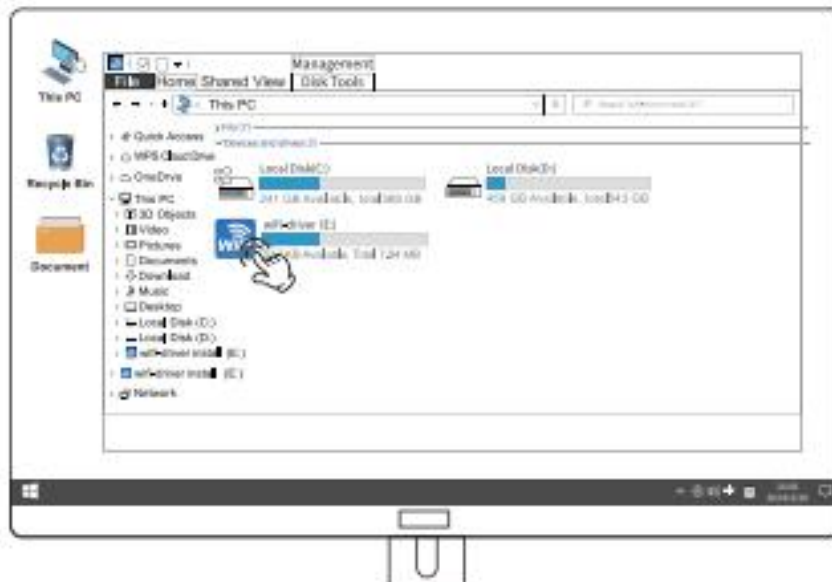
This PC

Recycle Bin

Document

Management

File Home Shared View Disk Tools

This PC

Quick Access

WPS CloudDrive

OneDrive

This PC

3D Objects

Video

Pictures

Documents

Download

Music

Desktop

Local Disk (C:)

Local Disk (D:)

wifi-driver install (E:)

wifi-driver install (E:)

Network

Local Disk(C:)

241 GB Available, total 360 GB

Local Disk(D:)

458 GB Available, total 512 GB

wifi-driver (E:)

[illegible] Available, Total 124 MB